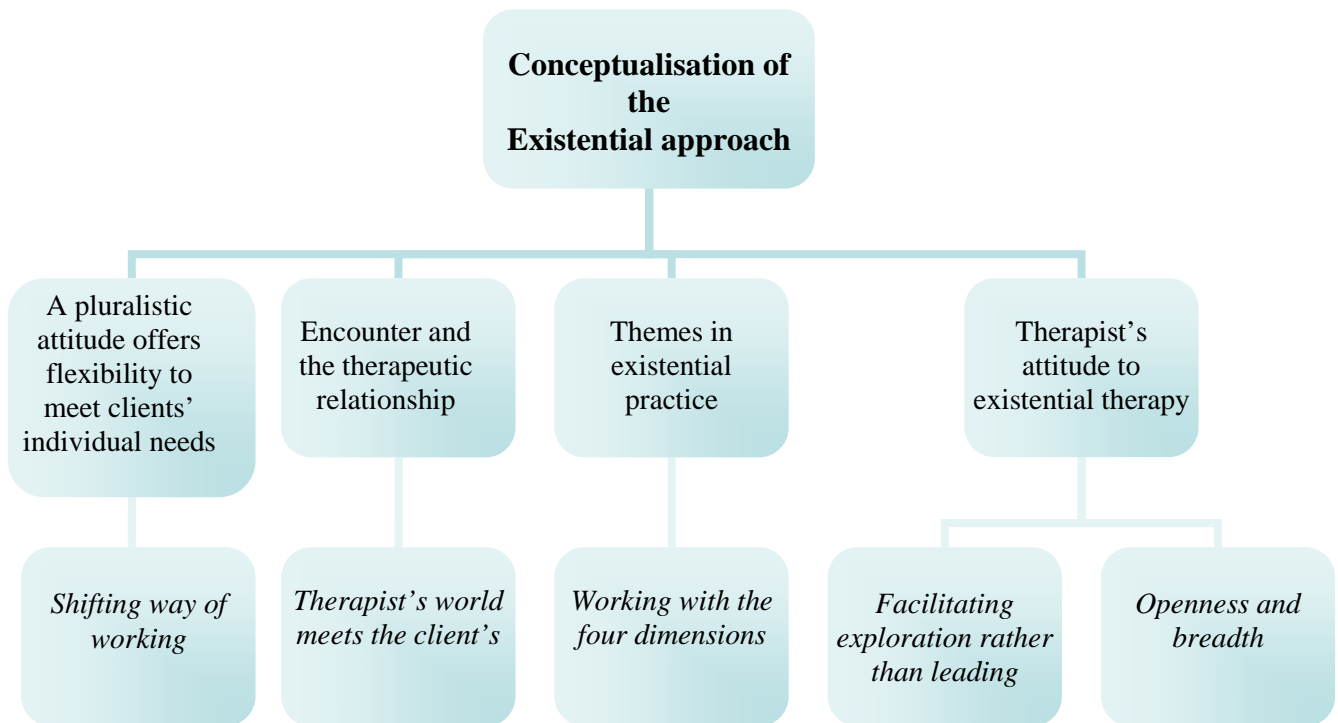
Conceptualisation of the Existential approach

A pluralistic attitude offers flexibility to meet clients' individual needs

Shifting way of working

Encounter and the therapeutic relationship

Therapist's world meets the client's

Themes in existential practice

Working with the four dimensions

Therapist's attitude to existential therapy

Facilitating exploration rather than leading

Openness and breadth